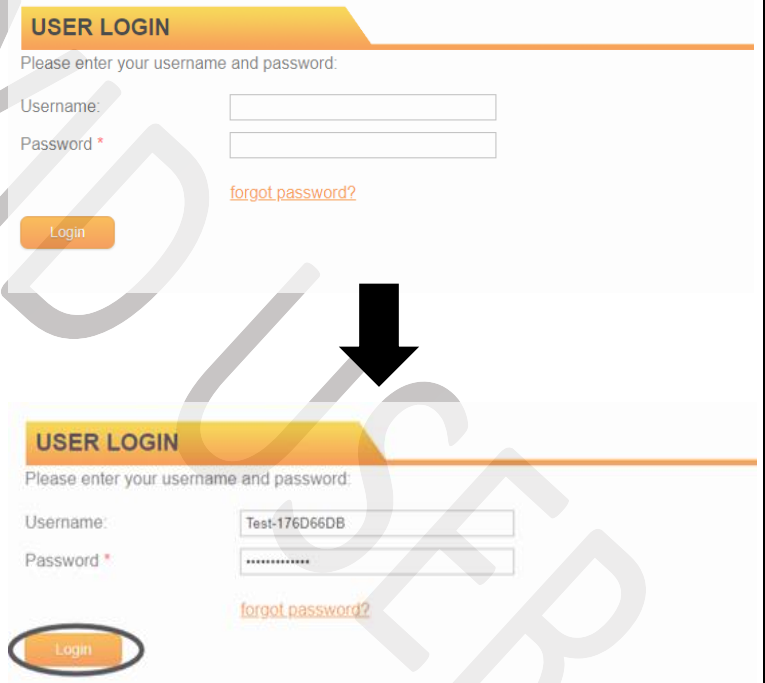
USER LOGIN

Please enter your username and password:

Username:

Password *

forgot password?

Login

USER LOGIN

Please enter your username and password:

Username: Test-176D66DB

Password * ••••••••••••••

forgot password?

Login

USER